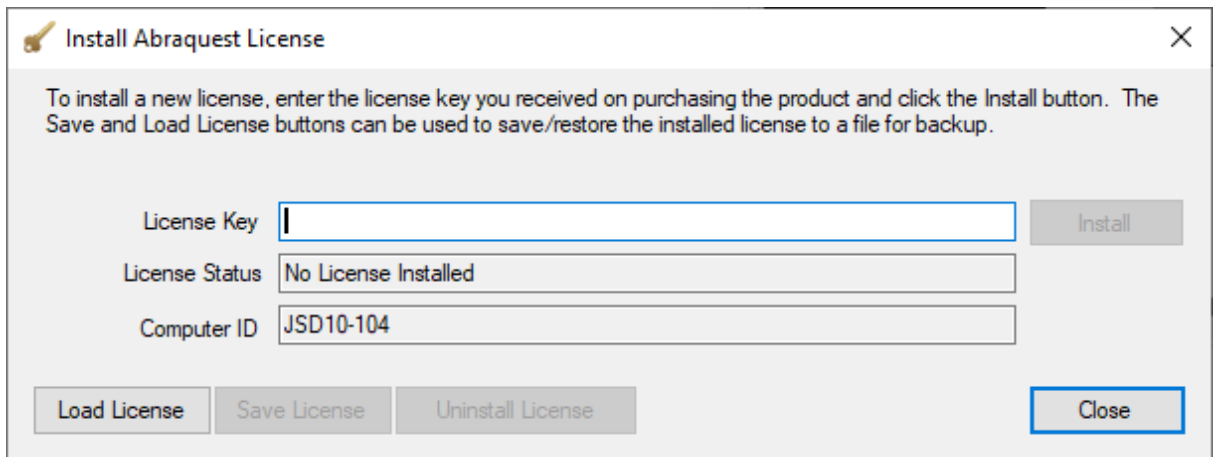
Install Abraquest License

To install a new license, enter the license key you received on purchasing the product and click the Install button. The Save and Load License buttons can be used to save/restore the installed license to a file for backup.

License Key

Install

License Status No License Installed

Computer ID JSD10-104

Load License

Save License

Uninstall License

Close